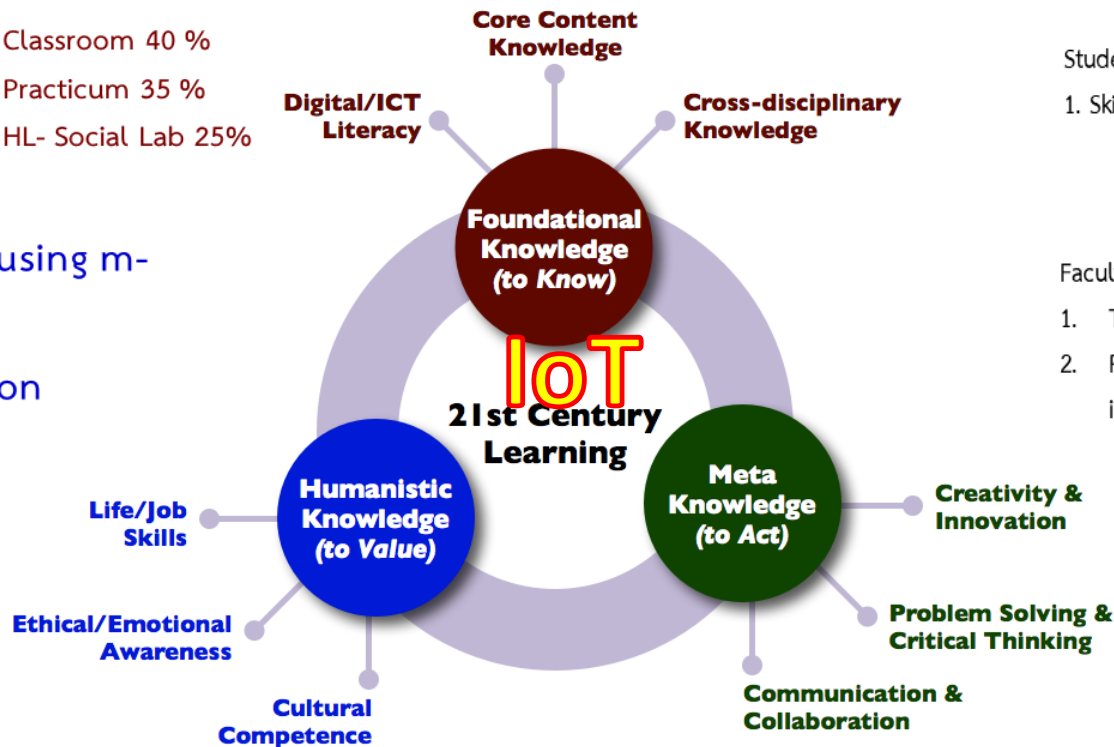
Classroom 40 %
Practicum 35 %
HL- Social Lab 25%

using m-

on

Core Content Knowledge

Digital/ICT Literacy

Cross-disciplinary Knowledge

Foundational Knowledge (to Know)

IoT

21st Century Learning

Humanistic Knowledge (to Value)

Meta Knowledge (to Act)

Life/Job Skills

Ethical/Emotional Awareness

Cultural Competence

Creativity & Innovation

Problem Solving & Critical Thinking

Communication & Collaboration

Stude

1. Ski

Facul

1. T

2. F

i